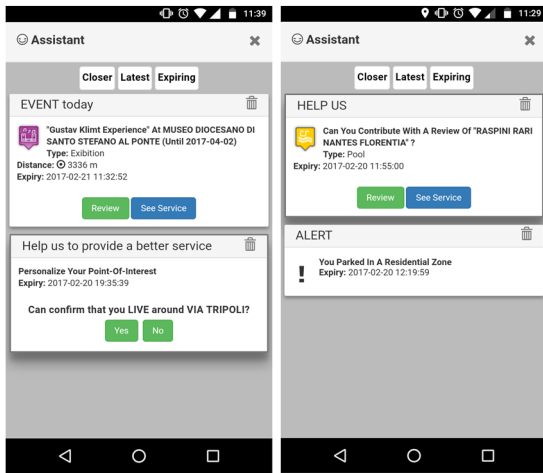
11:39

☺ Assistant

✖

Closer Latest Expiring

EVENT today

"Gustav Klimt Experience" At MUSEO DIOCESANO DI SANTO STEFANO AL PONTE (Until 2017-04-02)
Type: Exibition
Distance: 3336 m
Expiry: 2017-02-21 11:32:52

Review See Service

Help us to provide a better service

Personalize Your Point-Of-Interest
Expiry: 2017-02-20 19:35:39

Can confirm that you LIVE around VIA TRIPOLI?

Yes No

11:29

☺ Assistant

✖

Closer Latest Expiring

HELP US

Can You Contribute With A Review Of "RASPINI RARI NANTES FLORENTIA" ?
Type: Pool
Expiry: 2017-02-20 11:55:00

Review See Service

ALERT

!

You Parked In A Residential Zone
Expiry: 2017-02-20 12:19:59